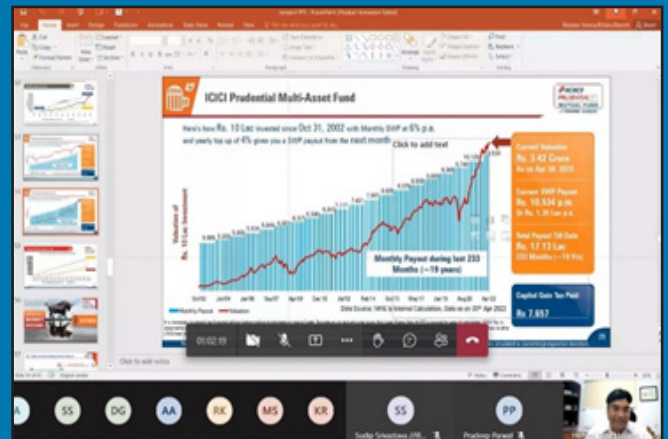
ICICI Prudential Multi-Asset Fund

Here's how Rs. 10 Lac invested since Oct 31, 2002 with Monthly SWP at 6% p.a. and yearly top up of 4% gives you a SWP payout from the next month

Click to add text

Current Valuation
Rs. 3.42 Crore
As on Apr 30, 2022

Current SWP Payout
Rs. 10,534 p.m.
Or Rs. 1.26 Lac p.a.

Total Payout Till Date
Rs. 17.13 Lac
233 Months (~19 Yrs)

Capital Gain Tax Paid
Rs 7,657

Valuation of Rs. 10 Lac Investment

Monthly Payout during last 233 Months (~19 years)

Monthly Payout
Valuation

Data Source: MFI & Internal Calculation, Data as on 30th Apr 2022

Click to add notes

01:02:19

SS
DG
AA
RK
MS
KR
SS
PP
Sudip Srivastava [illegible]
Pradeep Porwal